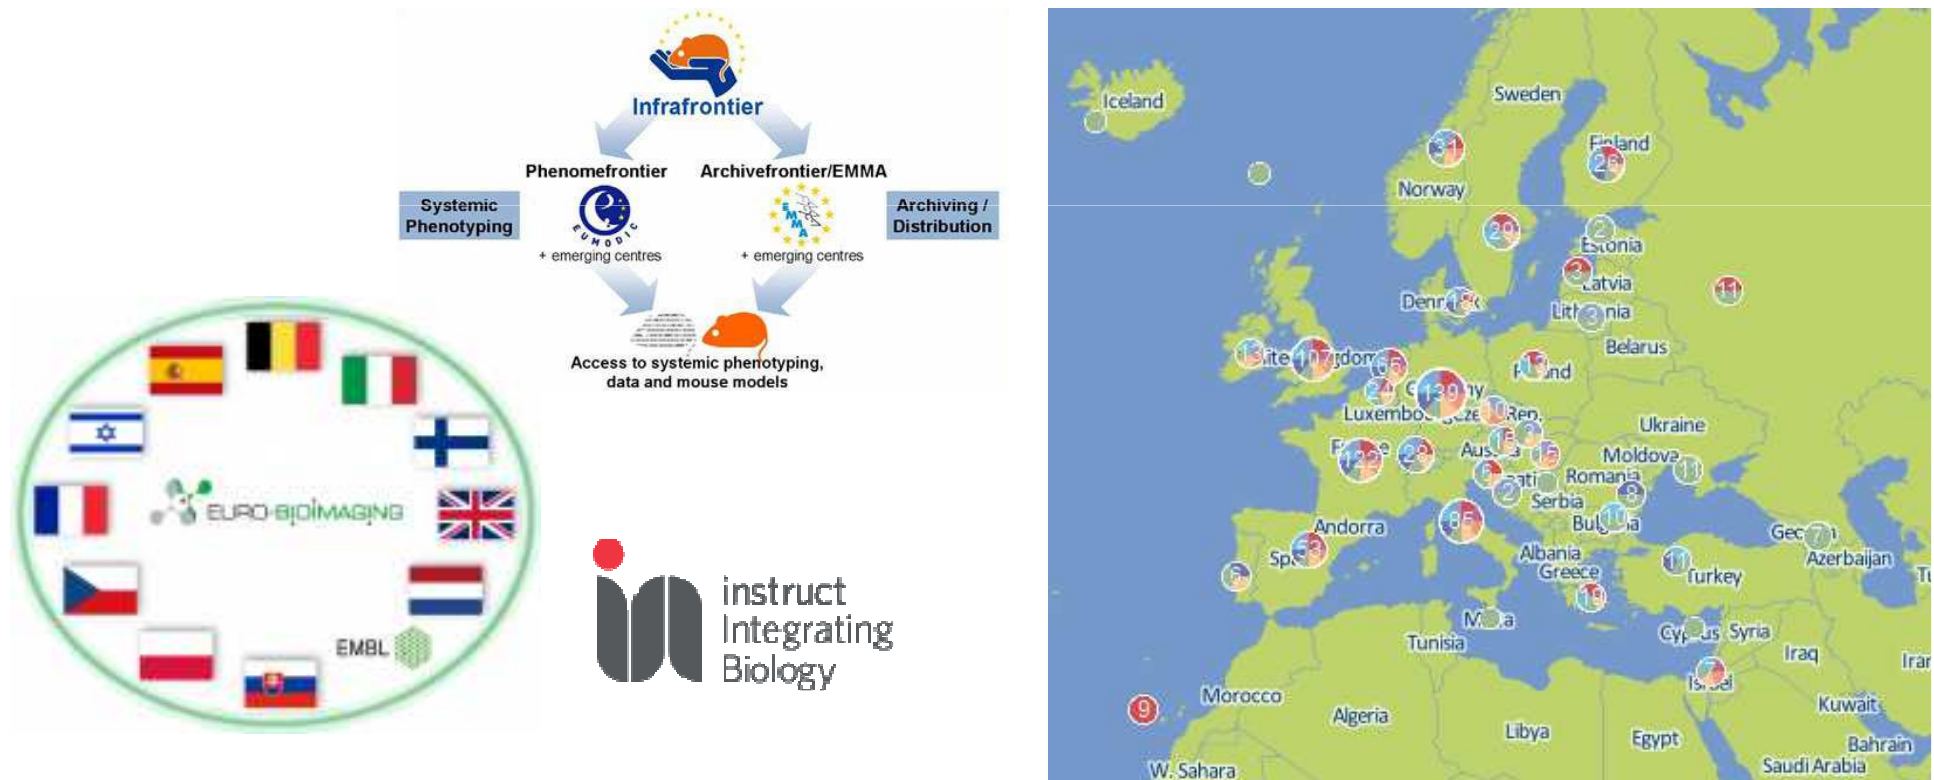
Infrafrontier

Phenomefrontier

Archivefrontier/EMMA

Systemic Phenotyping

EUMODIC

+ emerging centres

EMMA

+ emerging centres

Archiving / Distribution

Access to systemic phenotyping, data and mouse models

EURO-BIOIMAGING

EMBL

instruct Integrating Biology

Iceland

Sweden

Finland

Norway

Estonia

Latvia

Denmark

Lithuania

Belarus

United Kingdom

Germany

Poland

Luxembourg

Czech Rep.

Ukraine

France

Austria

Moldova

Romania

Serbia

Bulgaria

Andorra

Spain

Albania

Greece

Georgia

Azerbaijan

Turkey

Malta

Tunisia

Cyprus

Syria

Iraq

Iran

Israel

Morocco

Algeria

Libya

Egypt

Kuwait

Bahrain

Saudi Arabia

W. Sahara

9

11

29

2

3

5

8

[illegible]